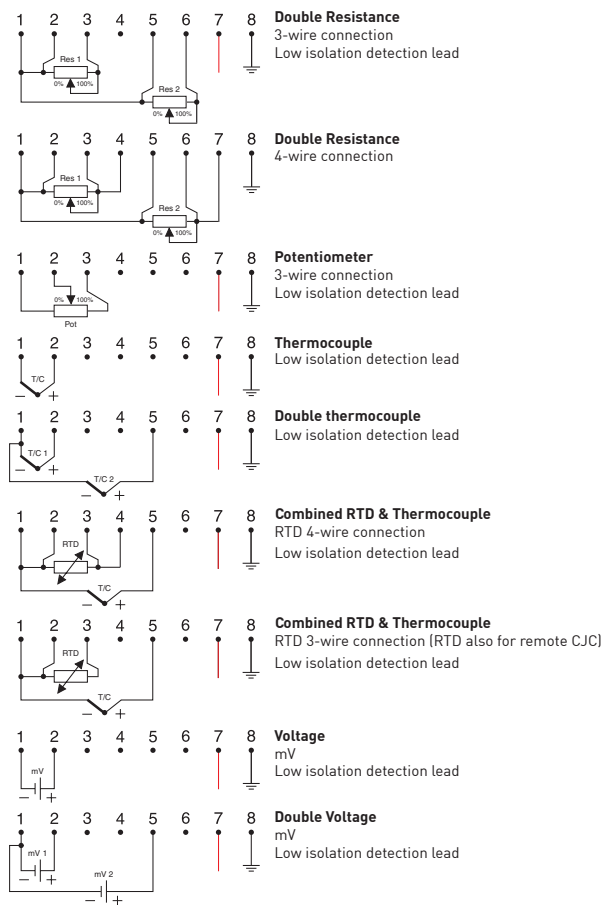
1 2 3 4 5 6 7 8
Res 1
0% 100%
Res 2
0% 100%
**Double Resistance**
3-wire connection
Low isolation detection lead

1 2 3 4 5 6 7 8
Res 1
0% 100%
Res 2
0% 100%
**Double Resistance**
4-wire connection

1 2 3 4 5 6 7 8
0% 100%
Pot
**Potentiometer**
3-wire connection
Low isolation detection lead

1 2 3 4 5 6 7 8
T/C
– +
**Thermocouple**
Low isolation detection lead

1 2 3 4 5 6 7 8
T/C 1
– +
T/C 2
– +
**Double thermocouple**
Low isolation detection lead

1 2 3 4 5 6 7 8
RTD
T/C
– +
**Combined RTD & Thermocouple**
RTD 4-wire connection
Low isolation detection lead

1 2 3 4 5 6 7 8
RTD
T/C
– +
**Combined RTD & Thermocouple**
RTD 3-wire connection (RTD also for remote CJC)
Low isolation detection lead

1 2 3 4 5 6 7 8
mV
– +
**Voltage**
mV
Low isolation detection lead

1 2 3 4 5 6 7 8
mV 1
– +
mV 2
– +
**Double Voltage**
mV
Low isolation detection lead